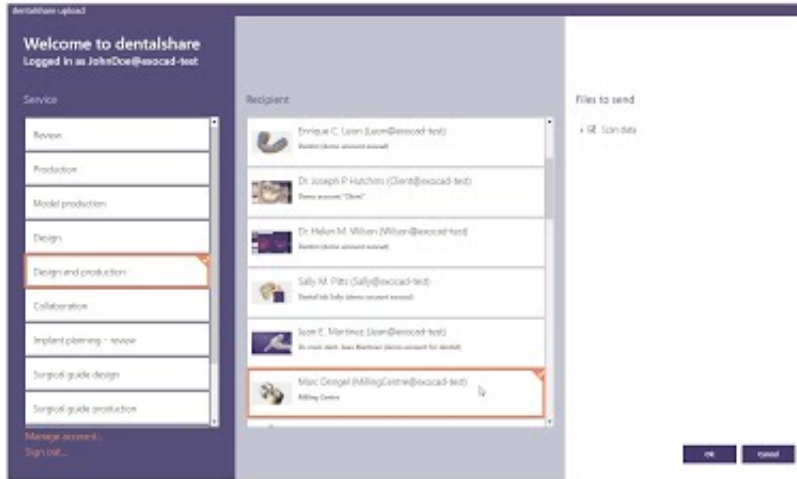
dentalshare upload

Welcome to dentalshare
Logged in as JohnDoe@exocad-test

Service

Review

Production

Model production

Design

Design and production

Collaboration

Implant planning - review

Surgical guide design

Surgical guide production

Manage account...
Sign out...

Recipient

Enrique C. Leon (Leon@exocad-test)
Dentist (demo account exocad)

Dr. Joseph P. Hutchins (Client@exocad-test)
Demo account "Client"

Dr. Helen M. Wilson (Wilson@exocad-test)
Dentist (demo account exocad)

Sally M. Pitts (Sally@exocad-test)
Dental lab Sally (demo account exocad)

Juan E. Martinez (Juan@exocad-test)
Dr. more dent. Juan Martinez (demo account for dentist)

Marc Gengel (MillingCentre@exocad-test)
Milling Centre

Files to send

Scan data

OK
Cancel